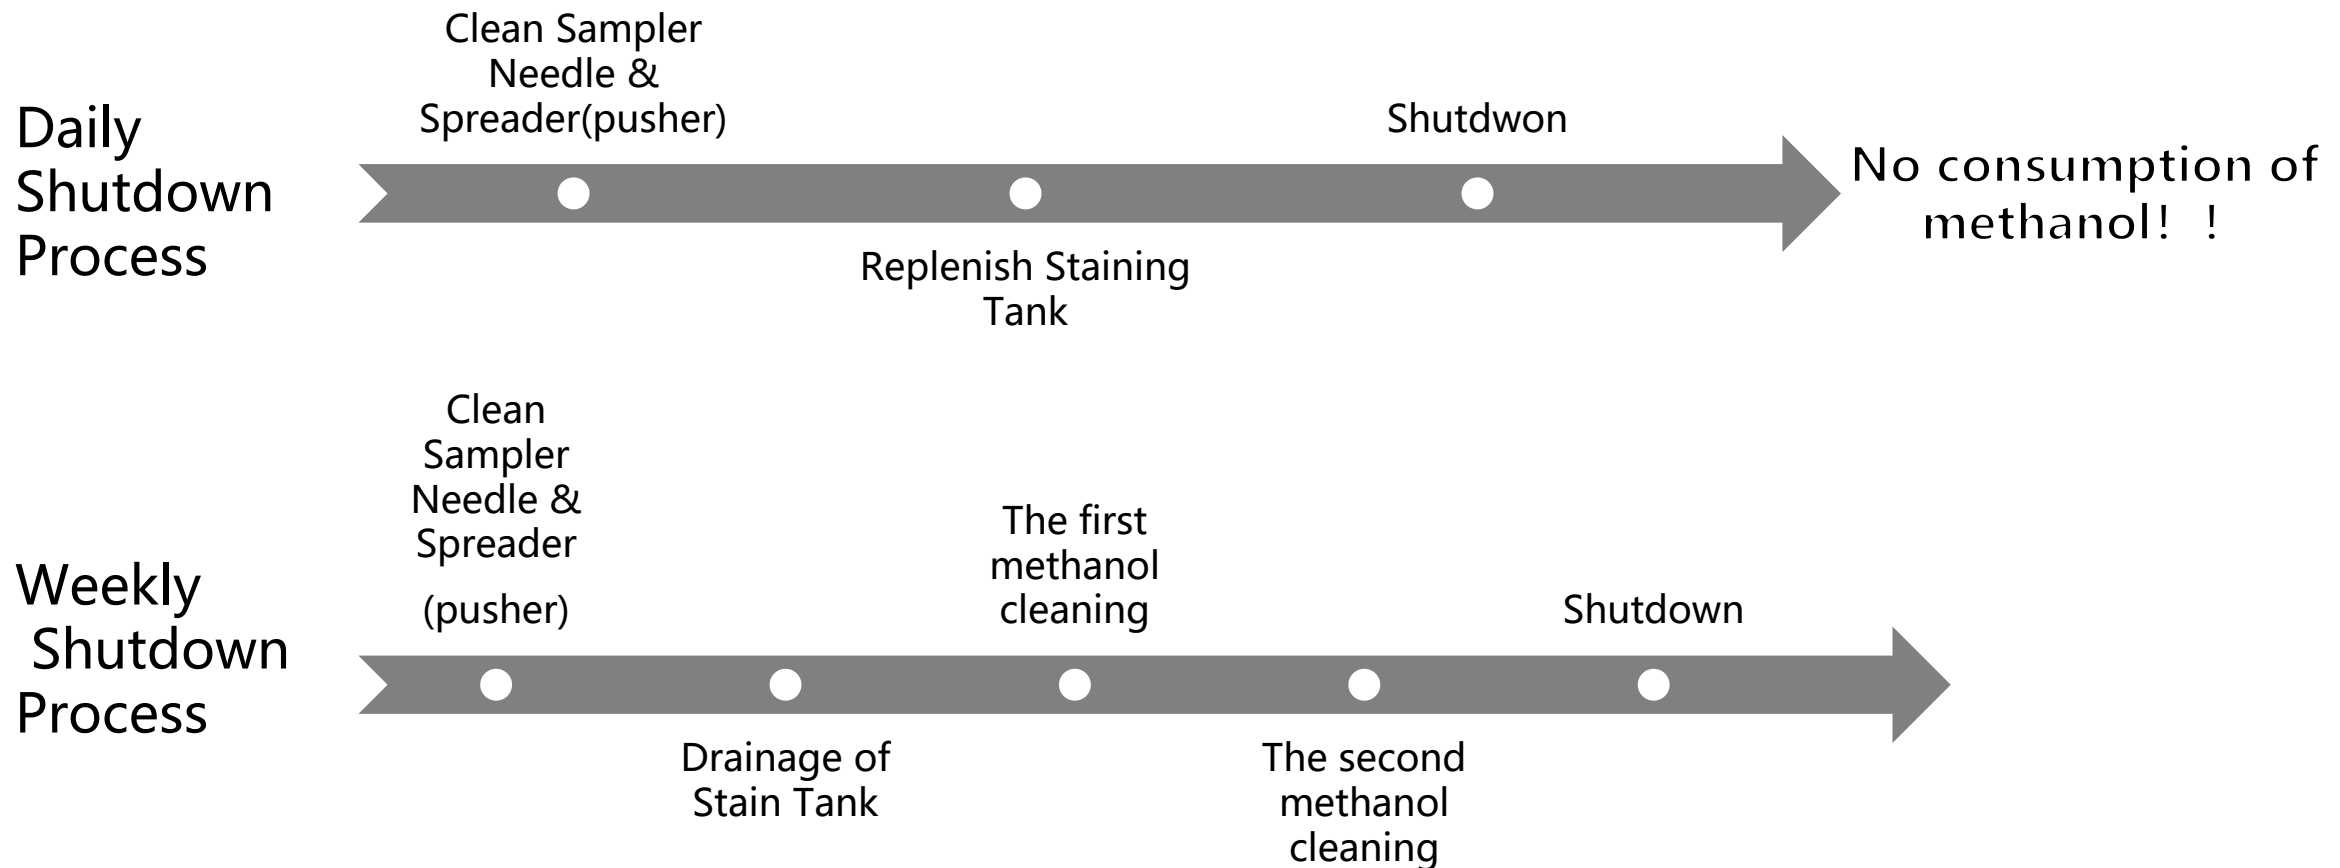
Daily Shutdown Process

Clean Sampler Needle & Spreader(pusher)

Replenish Staining Tank

Shutdwon

No consumption of methanol! !

Weekly Shutdown Process

Clean Sampler Needle & Spreader (pusher)

Drainage of Stain Tank

The first methanol cleaning

The second methanol cleaning

Shutdown